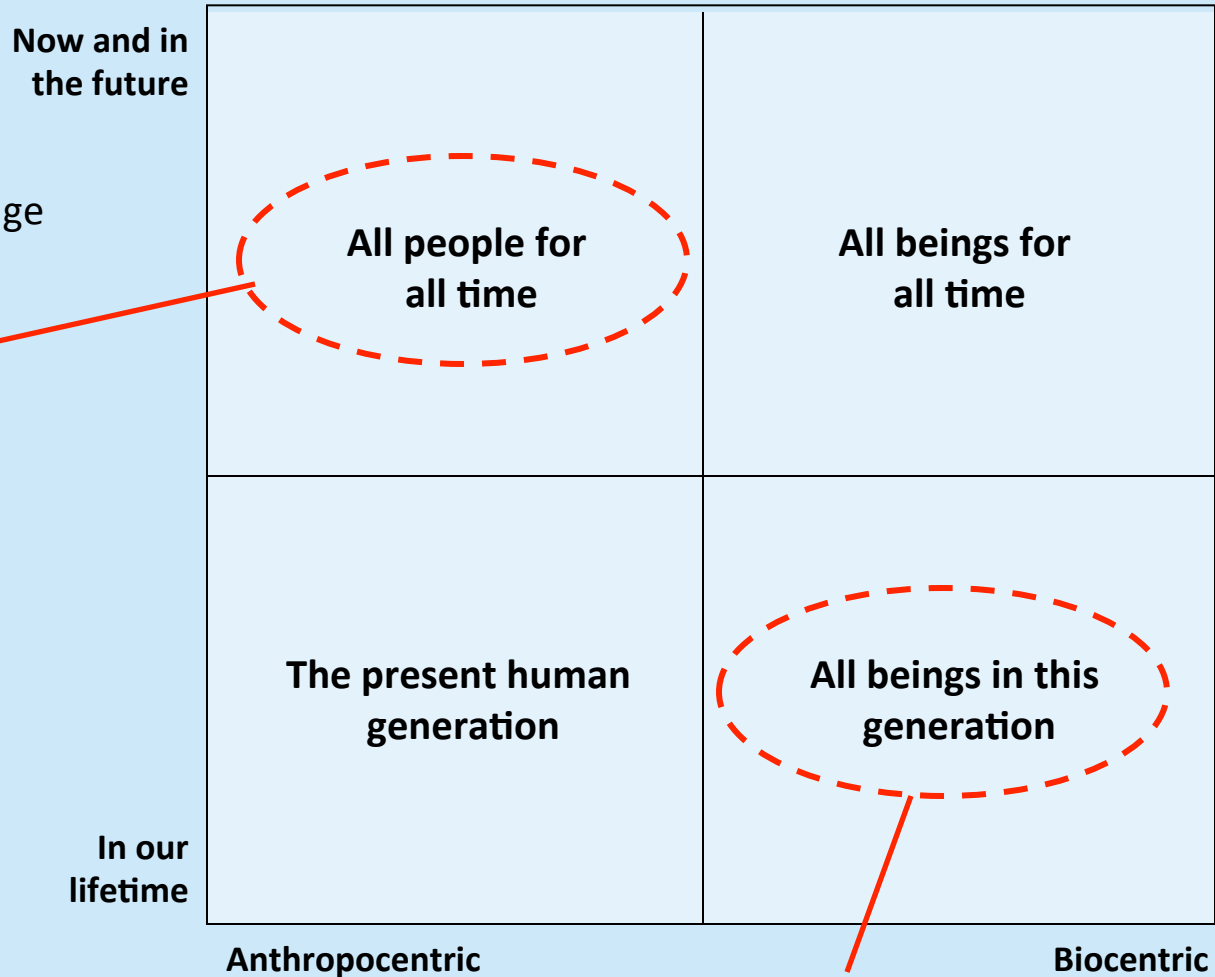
Now and in the future

ge

| | |
|---|---|
| All people for all time | All beings for all time |
| The present human generation | All beings in this generation |

In our lifetime

Anthropocentric

Biocentric